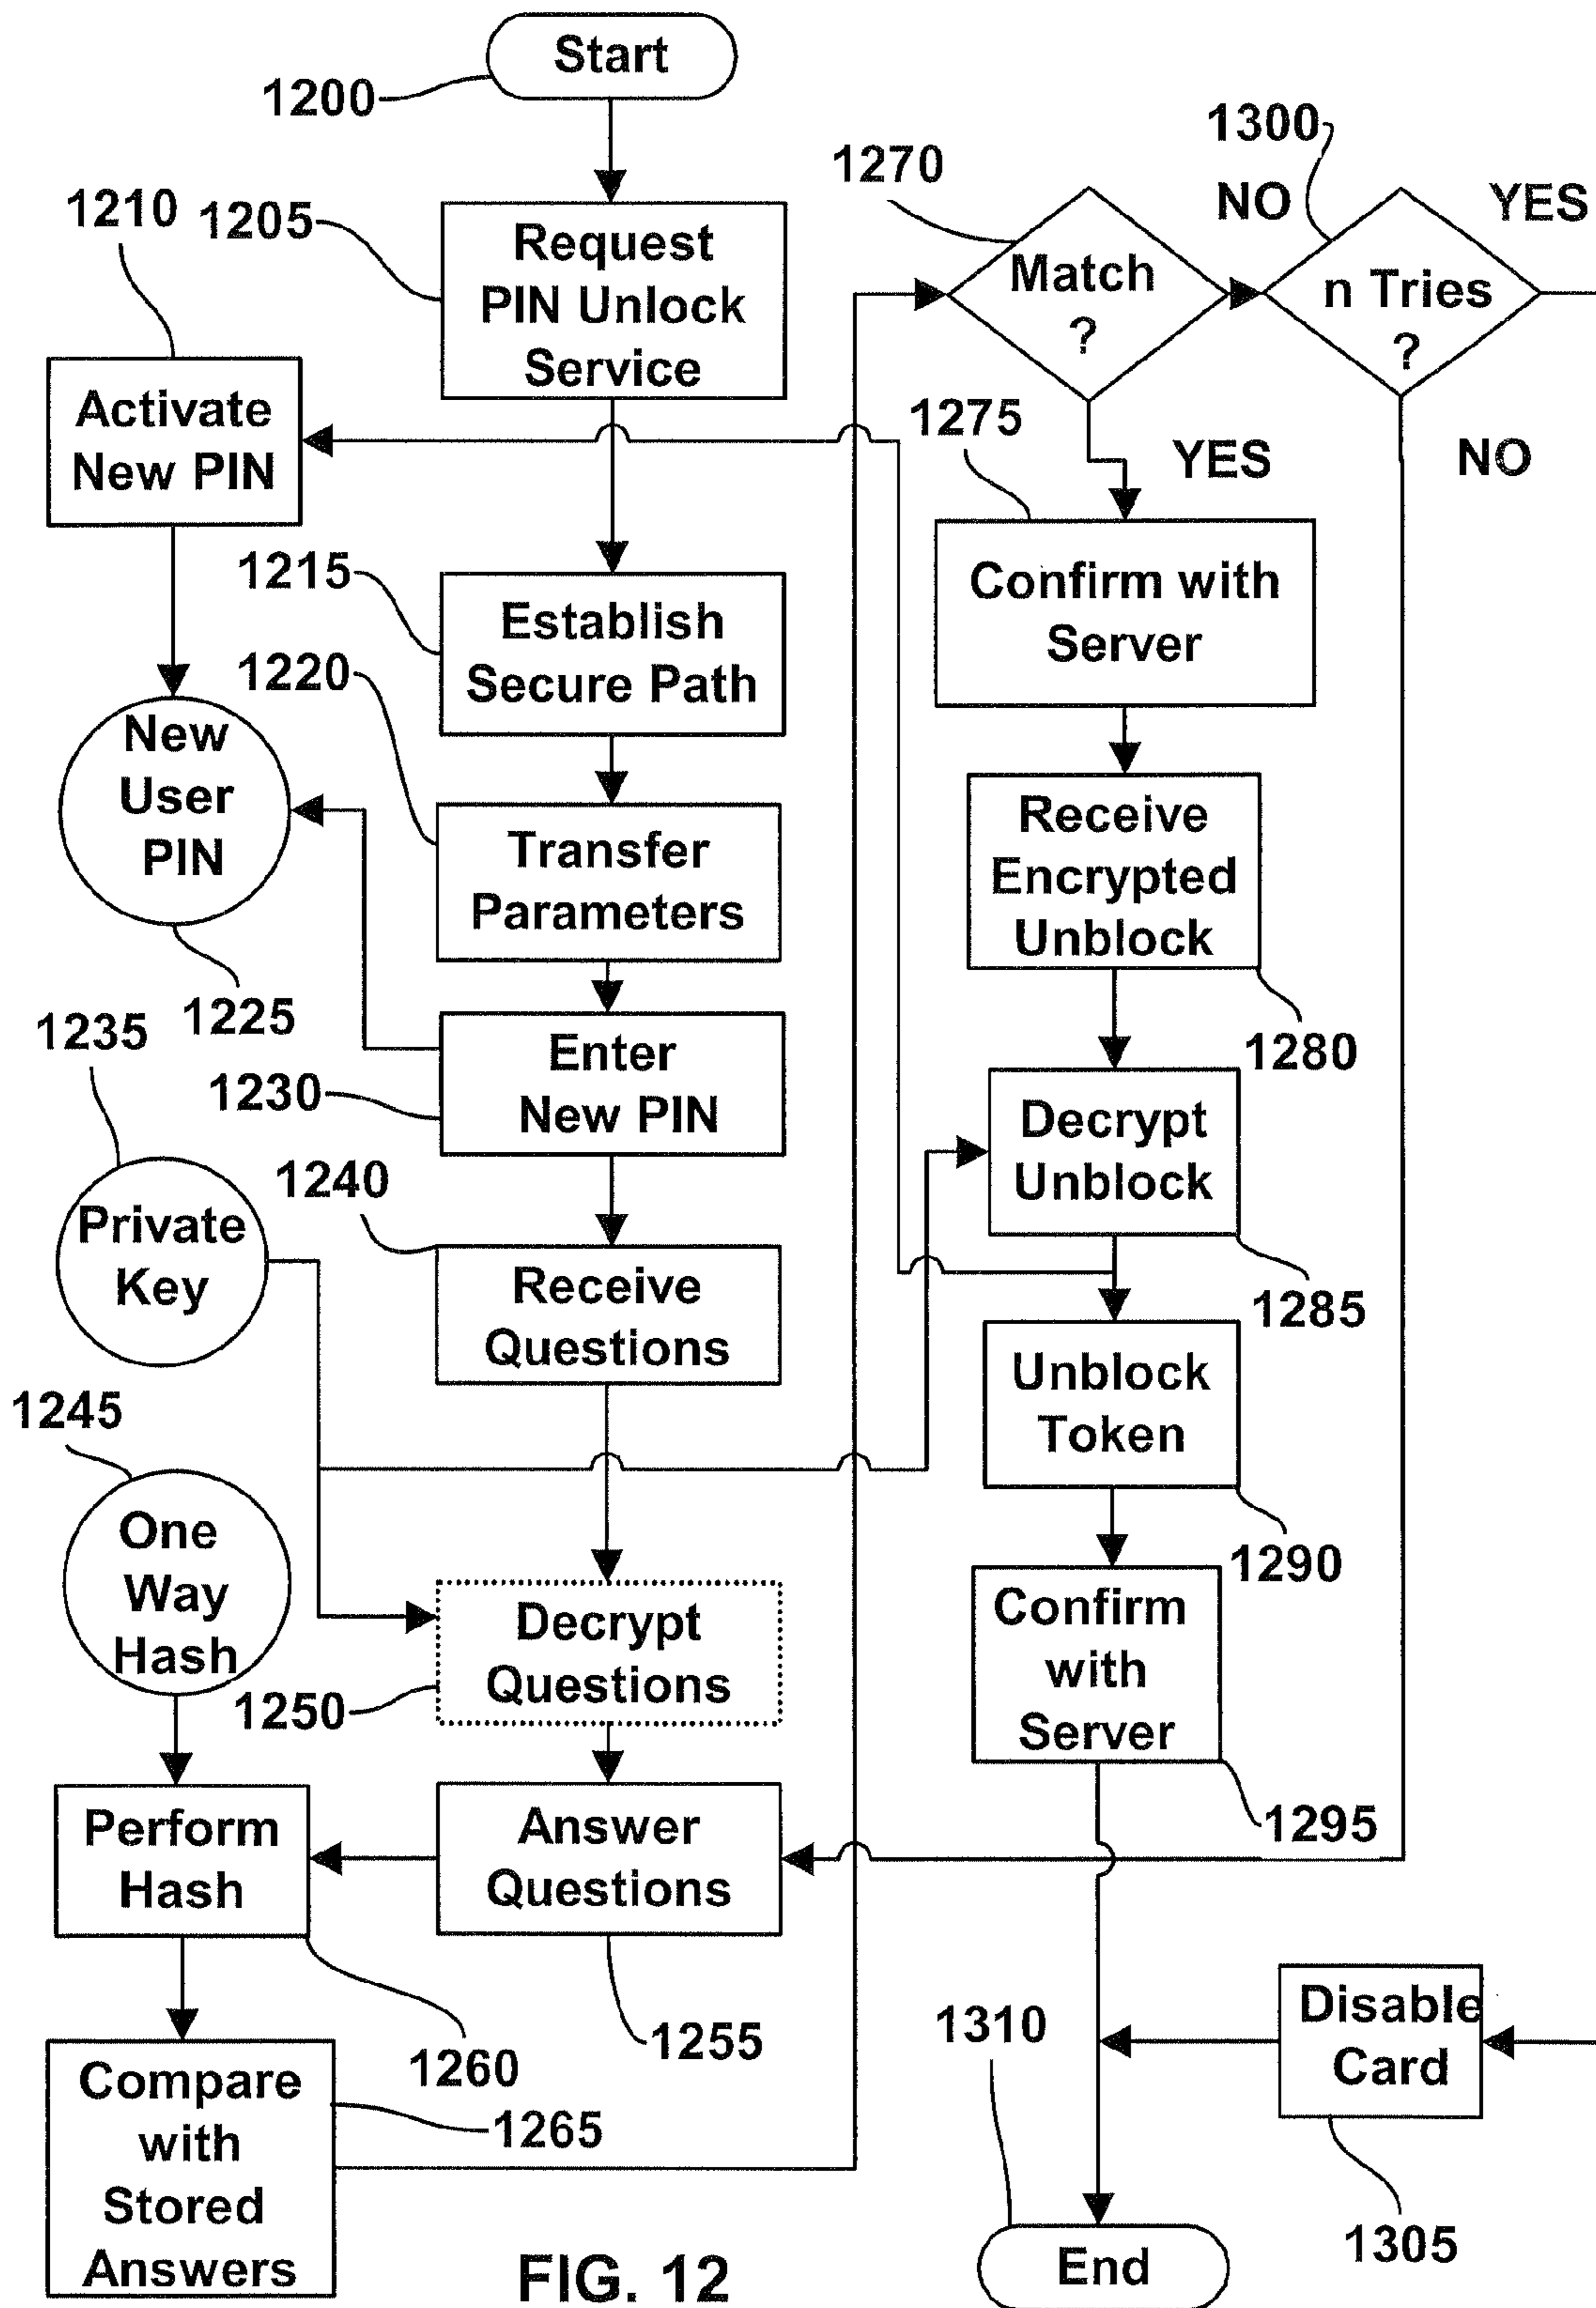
Start
1200
1300
1270
NO
YES
1210
1205
Request PIN Unlock Service
Match ?
n Tries ?
Activate New PIN
1275
YES
NO
1215
Establish Secure Path
Confirm with Server
1220
New User PIN
Transfer Parameters
Receive Encrypted Unblock
1225
1235
Enter New PIN
1280
1230
Decrypt Unblock
1240
Private Key
Receive Questions
1285
Unblock Token
1245
One Way Hash
1290
Decrypt Questions
Confirm with Server
1250
Perform Hash
Answer Questions
1295
1255
1260
1310
Disable Card
Compare with Stored Answers
1265
1305
FIG. 12
End